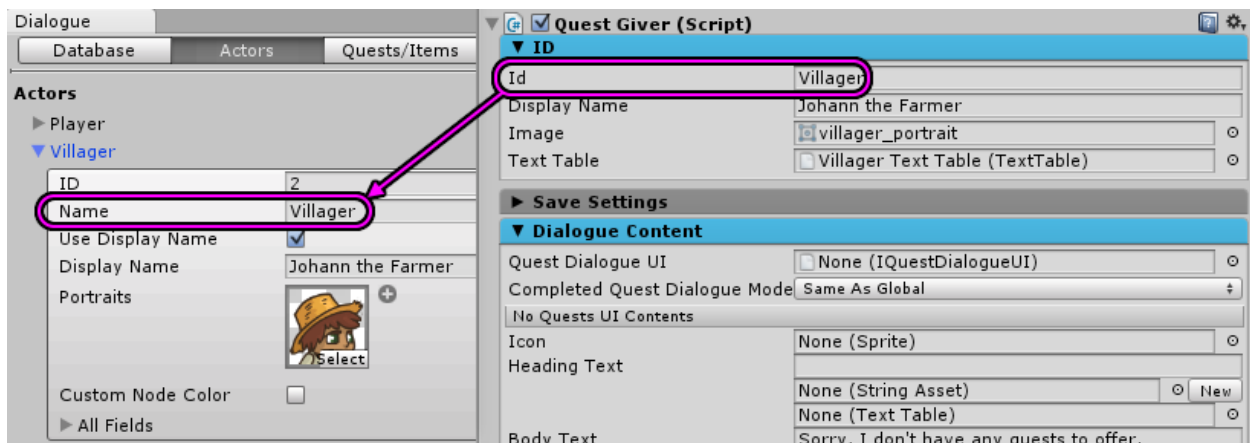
Dialogue

Database | Actors | Quests/Items

Actors

▶ Player

▼ Villager

| | |
|---|---|
| ID | 2 |
| Name | Villager |
| Use Display Name | ☑ |
| Display Name | Johann the Farmer |
| Portraits | Select |
| Custom Node Color | ☐ |

▶ All Fields

▼ Quest Giver (Script)

▼ ID

| | |
|---|---|
| Id | Villager |
| Display Name | Johann the Farmer |
| Image | villager_portrait |
| Text Table | Villager Text Table (TextTable) |

▶ Save Settings

▼ Dialogue Content

| | |
|---|---|
| Quest Dialogue UI | None (IQuestDialogueUI) |
| Completed Quest Dialogue Mode | Same As Global |

No Quests UI Contents

| | |
|---|---|
| Icon | None (Sprite) |
| Heading Text | |
| | None (String Asset) New |
| | None (Text Table) |
| Body Text | Sorry, I don't have any quests to offer. |